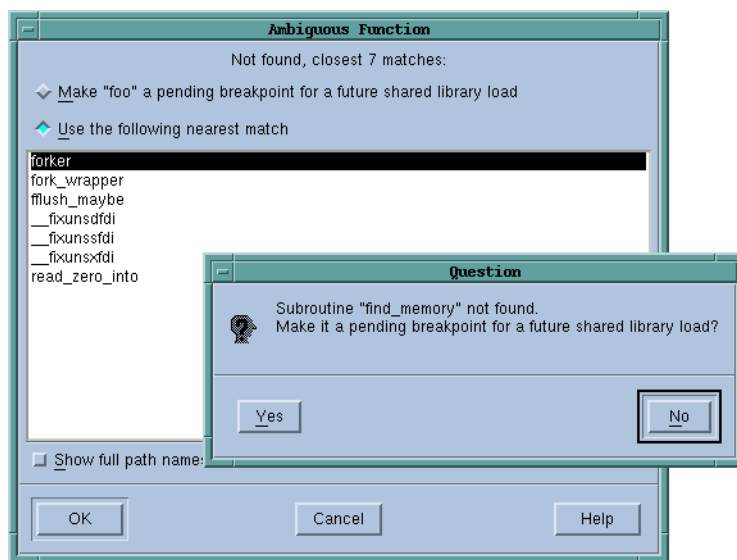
Ambiguous Function

Not found, closest 7 matches:

Make "foo" a pending breakpoint for a future shared library load

Use the following nearest match

forker
fork_wrapper
fflush_maybe
__fixunsdfdi
__fixunssfdi
__fixunsxfdi
read_zero_into

Show full path name

OK

Cancel

Help

Question

Subroutine "find_memory" not found.
Make it a pending breakpoint for a future shared library load?

Yes

No